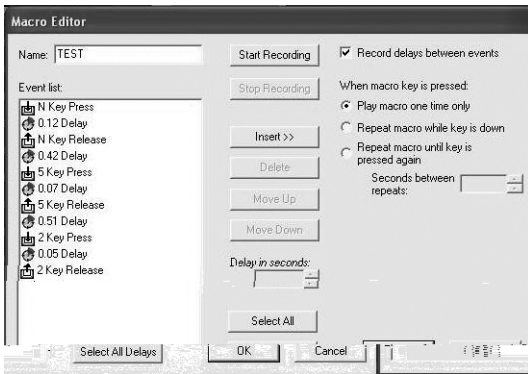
Macro Editor

Name: TEST

Event list:

N Key Press
0.12 Delay
N Key Release
0.42 Delay
5 Key Press
0.07 Delay
5 Key Release
0.51 Delay
2 Key Press
0.05 Delay
2 Key Release

Start Recording

Stop Recording

Insert >>

Delete

Move Up

Move Down

Delay in seconds:

Select All

Record delays between events

When macro key is pressed:

Play macro one time only

Repeat macro while key is down

Repeat macro until key is pressed again

Seconds between repeats:

Select All Delays

OK

Cancel

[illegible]